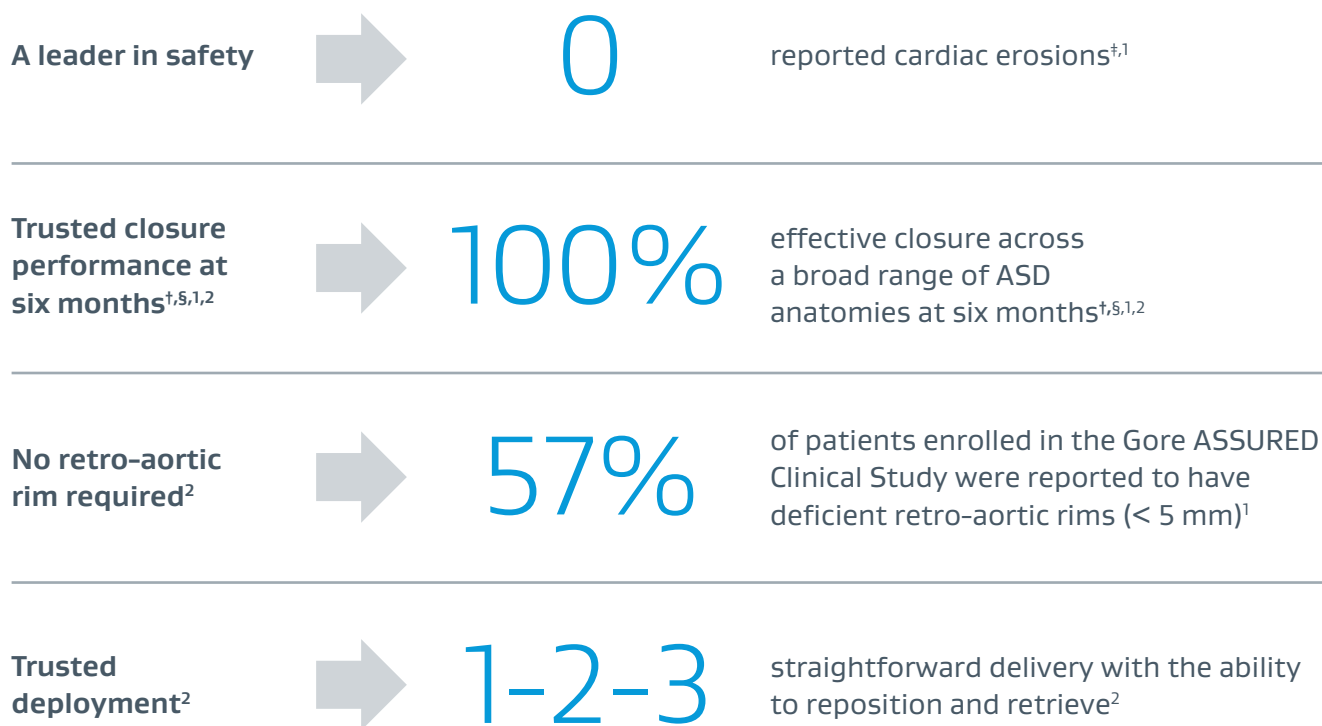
A leader in safety

0

reported cardiac erosions$^{‡,1}$

Trusted closure performance at six months$^{†,§,1,2}$

100%

effective closure across a broad range of ASD anatomies at six months$^{†,§,1,2}$

No retro-aortic rim required$^{2}$

57%

of patients enrolled in the Gore ASSURED Clinical Study were reported to have deficient retro-aortic rims (< 5 mm)$^{1}$

Trusted deployment$^{2}$

1-2-3

straightforward delivery with the ability to reposition and retrieve$^{2}$